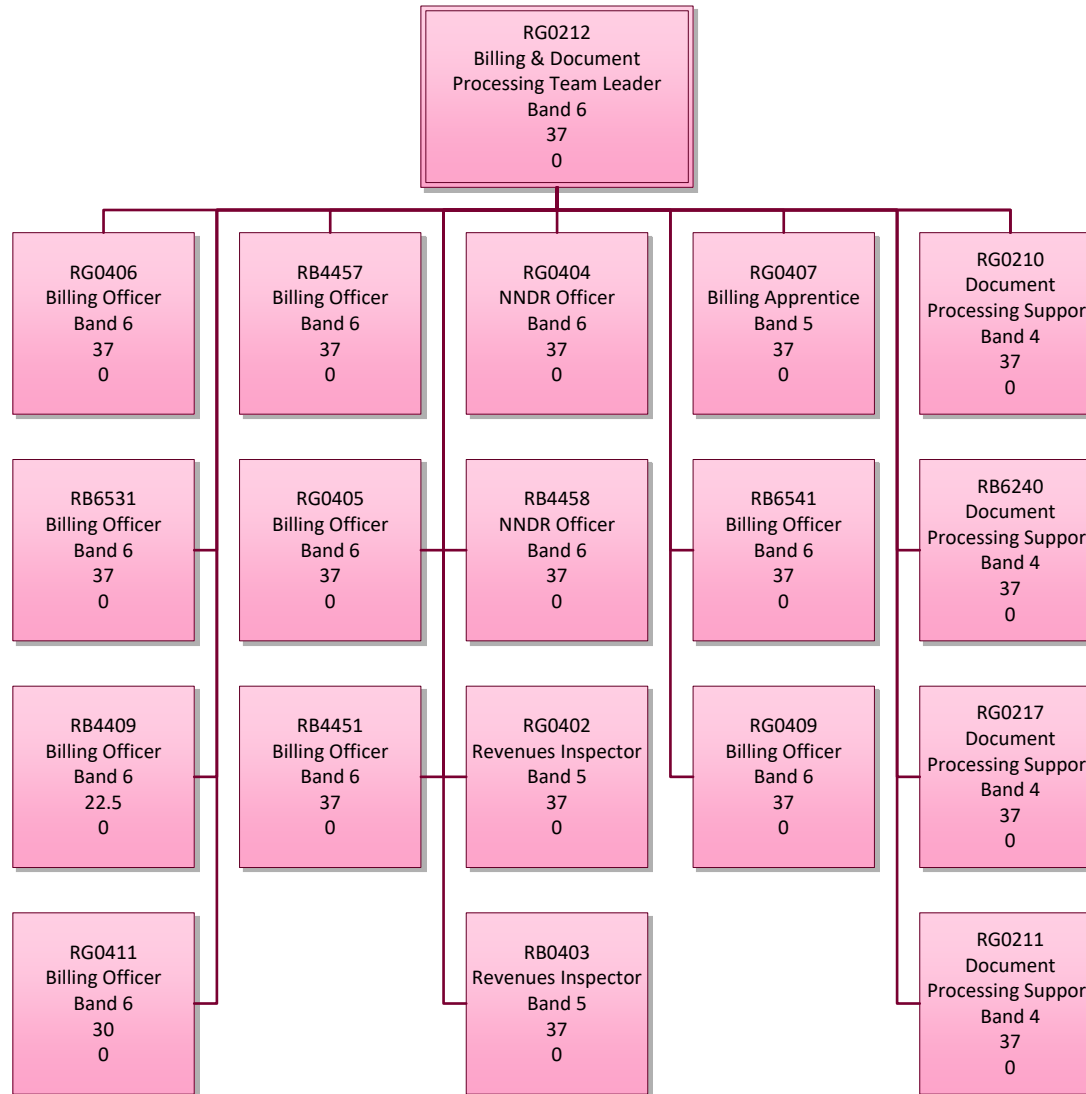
RG0212
Billing & Document
Processing Team Leader
Band 6
37
0

RG0406
Billing Officer
Band 6
37
0

RB6531
Billing Officer
Band 6
37
0

RB4409
Billing Officer
Band 6
22.5
0

RG0411
Billing Officer
Band 6
30
0

RB4457
Billing Officer
Band 6
37
0

RG0405
Billing Officer
Band 6
37
0

RB4451
Billing Officer
Band 6
37
0

RG0404
NNDR Officer
Band 6
37
0

RB4458
NNDR Officer
Band 6
37
0

RG0402
Revenues Inspector
Band 5
37
0

RB0403
Revenues Inspector
Band 5
37
0

RG0407
Billing Apprentice
Band 5
37
0

RB6541
Billing Officer
Band 6
37
0

RG0409
Billing Officer
Band 6
37
0

RG0210
Document
Processing Suppor
Band 4
37
0

RB6240
Document
Processing Suppor
Band 4
37
0

RG0217
Document
Processing Suppor
Band 4
37
0

RG0211
Document
Processing Suppor
Band 4
37
0